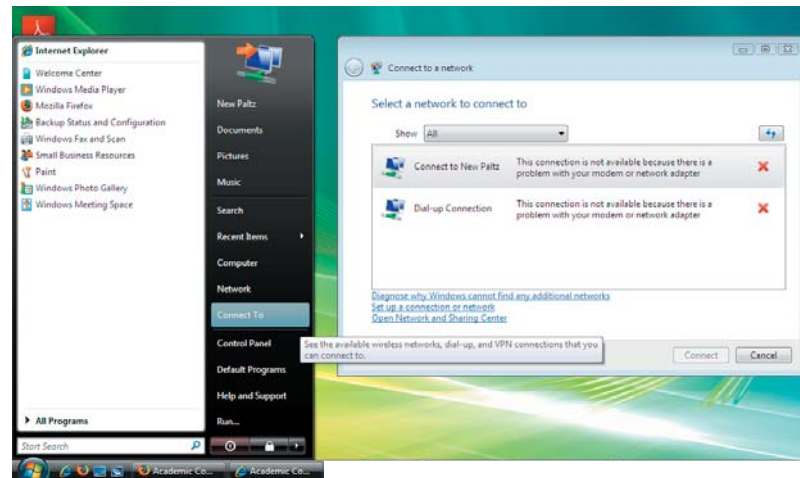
Internet Explorer
Welcome Center
Windows Media Player
Mozilla Firefox
Backup Status and Configuration
Windows Fax and Scan
Small Business Resources
Paint
Windows Photo Gallery
Windows Meeting Space

All Programs

Start Search

New Paltz
Documents
Pictures
Music
Search
Recent Items
Computer
Network
Connect To
Control Panel
Default Programs
Help and Support
Run...

See the available wireless networks, dial-up, and VPN connections that you can connect to.

Academic Co...
Academic Co...

Connect to a network

Select a network to connect to

Show All

| | | |
|---|---|---|
| Connect to New Paltz | This connection is not available because there is a problem with your modem or network adapter | ✕ |
| Dial-up Connection | This connection is not available because there is a problem with your modem or network adapter | ✕ |

Diagnose why Windows cannot find any additional networks
Set up a connection or network
Open Network and Sharing Center

Connect
Cancel